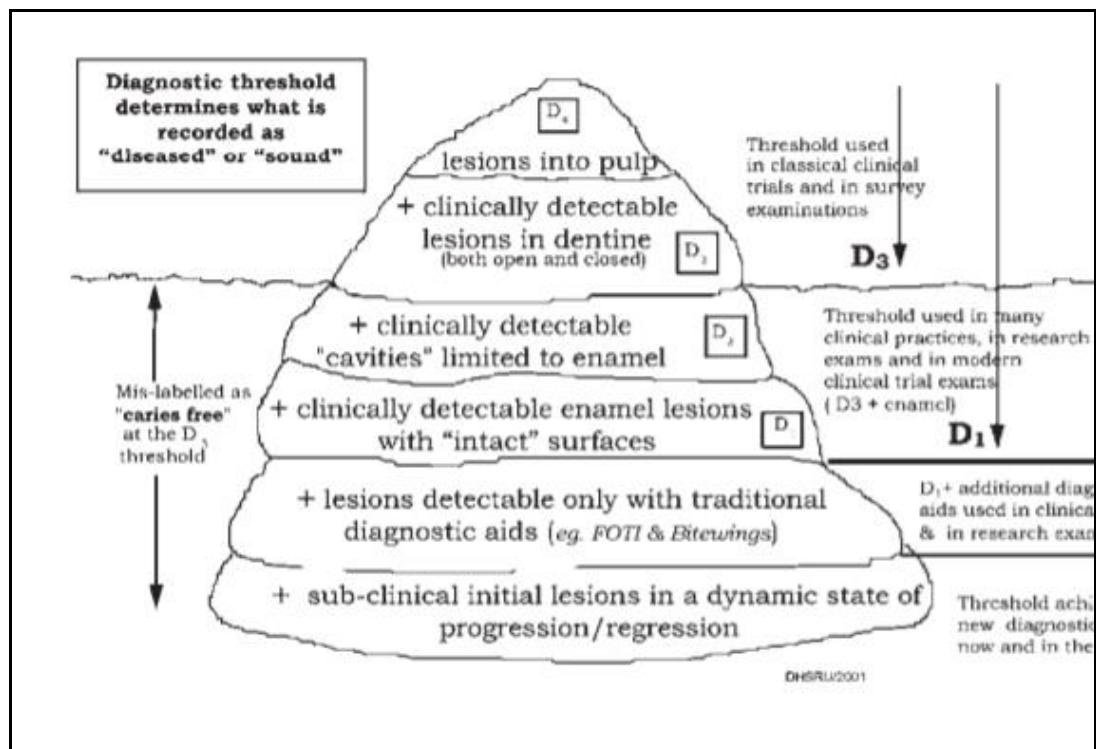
Diagnostic threshold determines what is recorded as "diseased" or "sound"

$D_4$

lesions into pulp

+ clinically detectable lesions in dentine (both open and closed)

$D_3$

Threshold used in classical clinical trials and in survey examinations

D3

+ clinically detectable "cavities" limited to enamel

$D_2$

Threshold used in many clinical practices, in research exams and in modern clinical trial exams (D3 + enamel)

Mis-labelled as "caries free" at the $D_3$ threshold

+ clinically detectable enamel lesions with "intact" surfaces

$D_1$

D1

+ lesions detectable only with traditional diagnostic aids (eg. FOTI & Bitewings)

$D_1$+ additional diag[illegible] aids used in clinica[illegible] & in research exam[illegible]

+ sub-clinical initial lesions in a dynamic state of progression/regression

Threshold achi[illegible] new diagnostic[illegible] now and in the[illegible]

DHSRU/2001